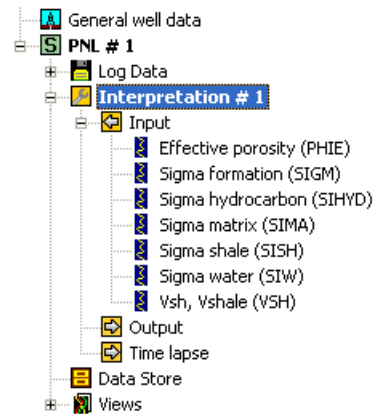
General well data
PNL # 1
Log Data
Interpretation # 1
Input
Effective porosity (PHIE)
Sigma formation (SIGM)
Sigma hydrocarbon (SIHYD)
Sigma matrix (SIMA)
Sigma shale (SISH)
Sigma water (SIW)
Vsh, Vshale (VSH)
Output
Time lapse
Data Store
Views